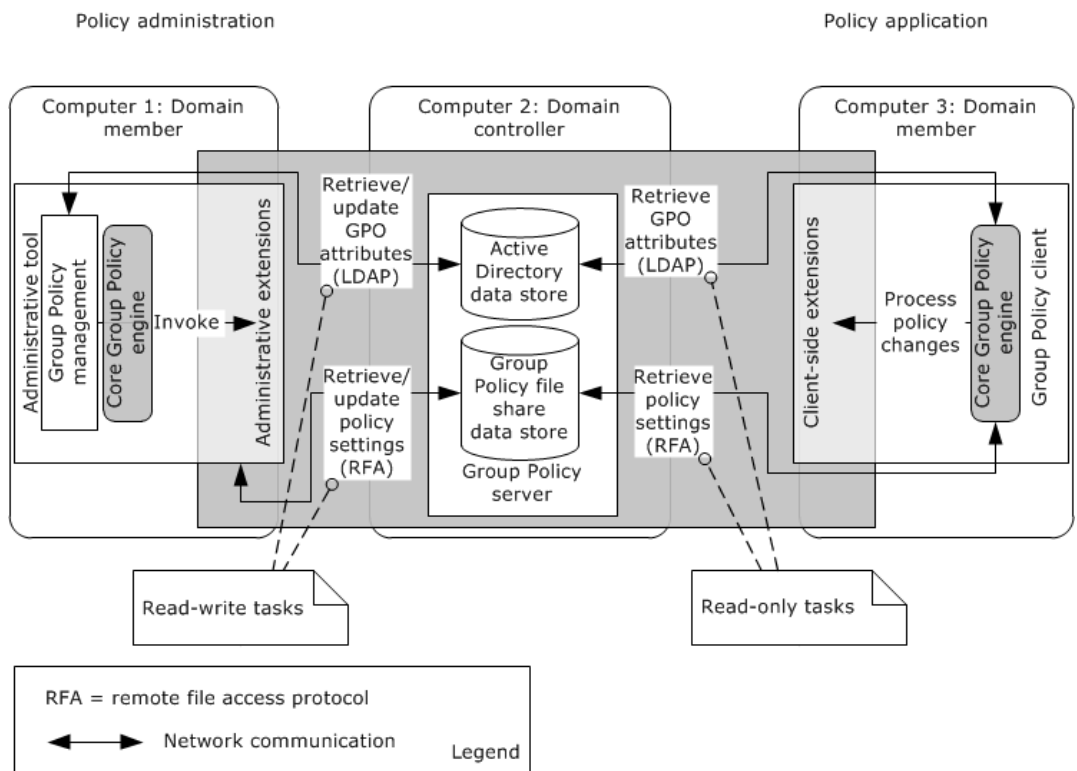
Policy administration

Policy application

Computer 1: Domain member

Computer 2: Domain controller

Computer 3: Domain member

Administrative tool

Group Policy management

Core Group Policy engine

Invoke

Administrative extensions

Retrieve/ update GPO attributes (LDAP)

Retrieve/ update policy settings (RFA)

Active Directory data store

Group Policy file share data store

Group Policy server

Retrieve GPO attributes (LDAP)

Retrieve policy settings (RFA)

Client-side extensions

Process policy changes

Core Group Policy engine

Group Policy client

Read-write tasks

Read-only tasks

RFA = remote file access protocol

Network communication

Legend